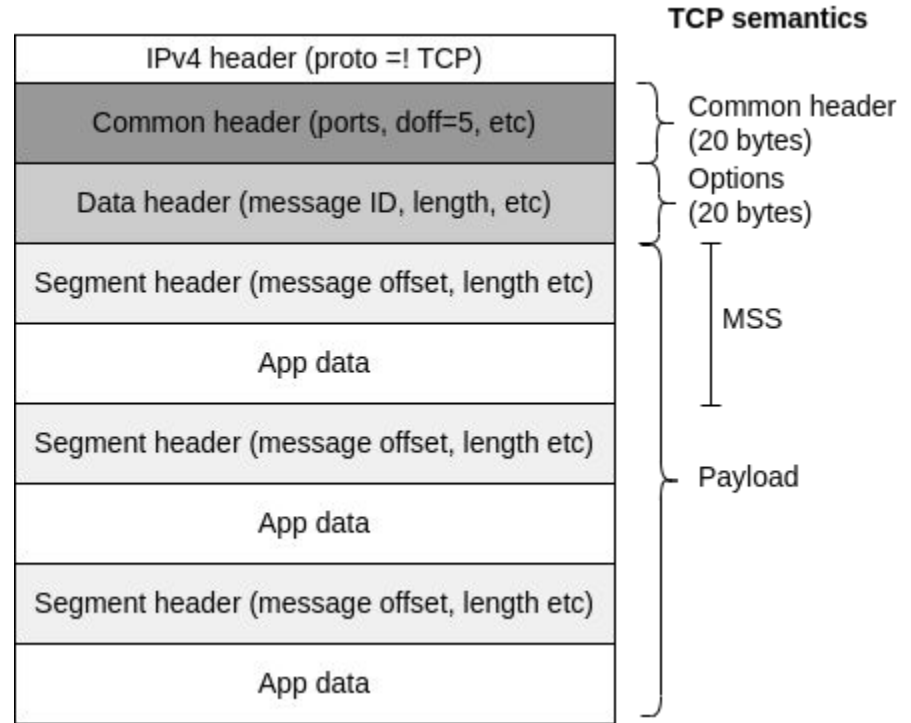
TCP semantics

IPv4 header (proto =! TCP)

Common header (ports, doff=5, etc)

Data header (message ID, length, etc)

Segment header (message offset, length etc)

App data

Segment header (message offset, length etc)

App data

Segment header (message offset, length etc)

App data

Common header (20 bytes)

Options (20 bytes)

MSS

Payload